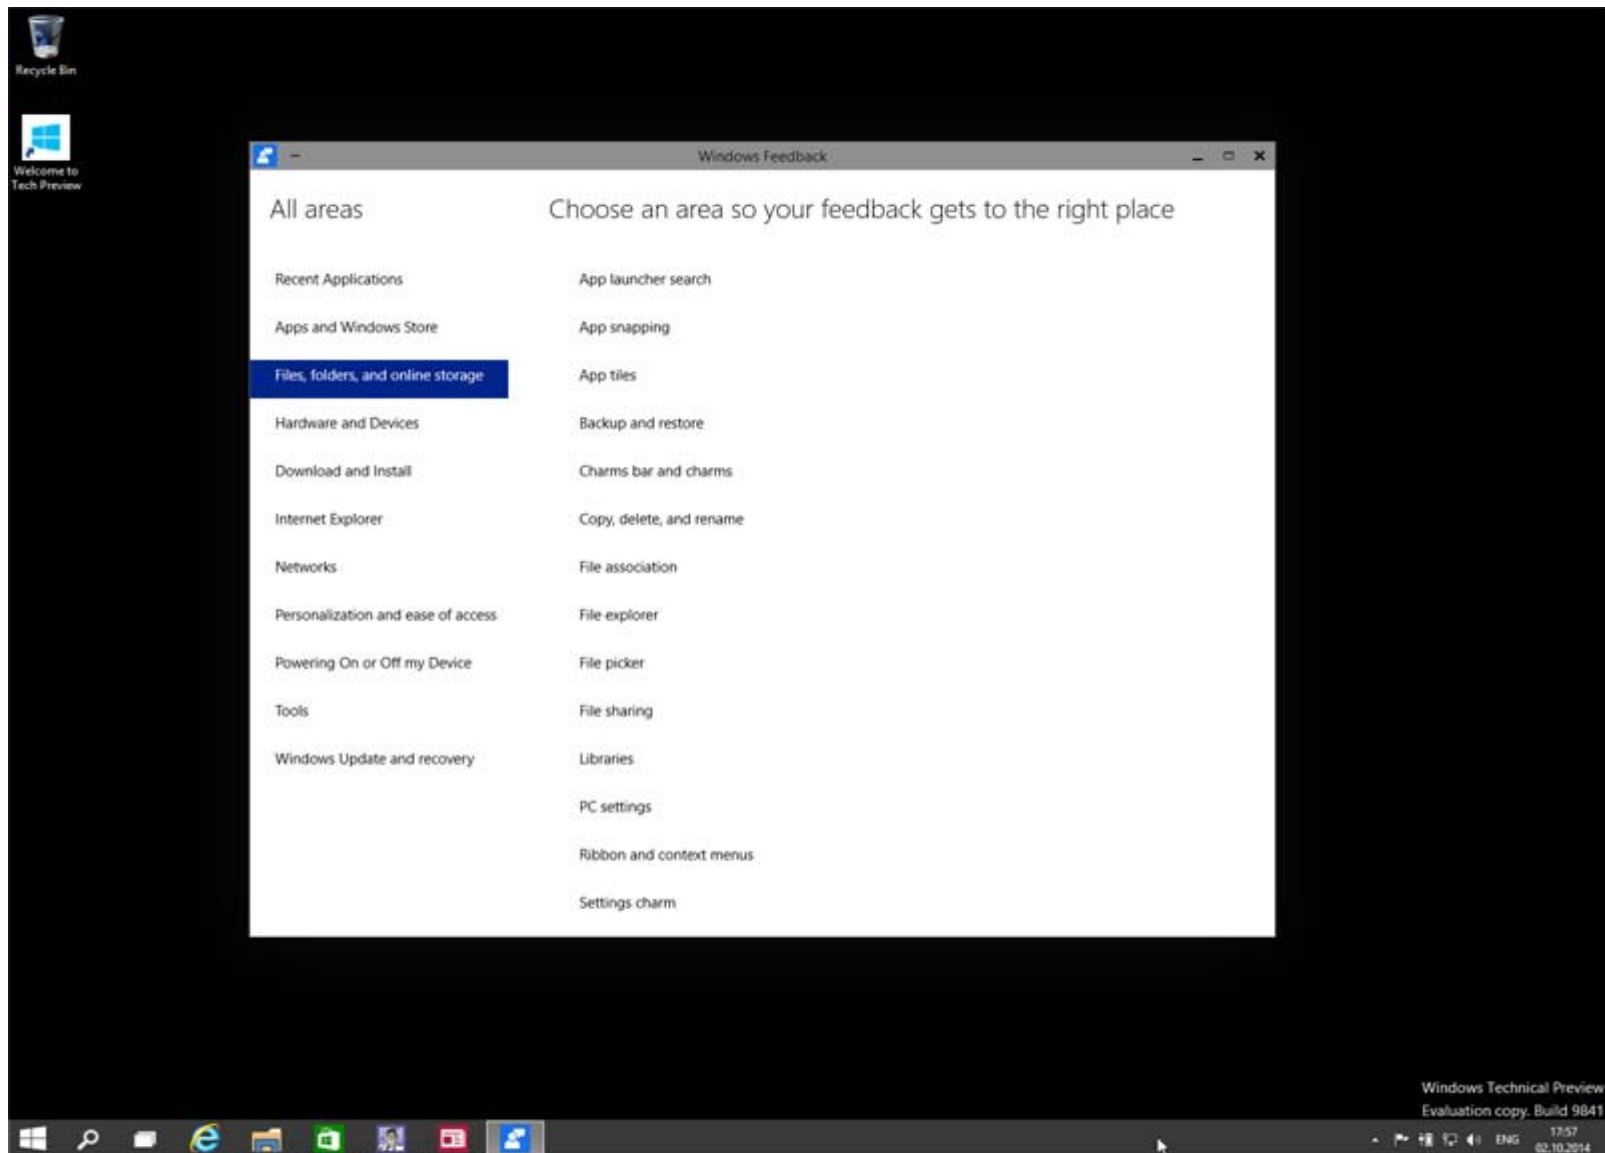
Recycle Bin

Welcome to Tech Preview

Windows Feedback

All areas

Recent Applications

Apps and Windows Store

Files, folders, and online storage

Hardware and Devices

Download and Install

Internet Explorer

Networks

Personalization and ease of access

Powering On or Off my Device

Tools

Windows Update and recovery

Choose an area so your feedback gets to the right place

App launcher search

App snapping

App tiles

Backup and restore

Charms bar and charms

Copy, delete, and rename

File association

File explorer

File picker

File sharing

Libraries

PC settings

Ribbon and context menus

Settings charm

Windows Technical Preview
Evaluation copy. Build 9841

ENG 17:57 02.10.2014